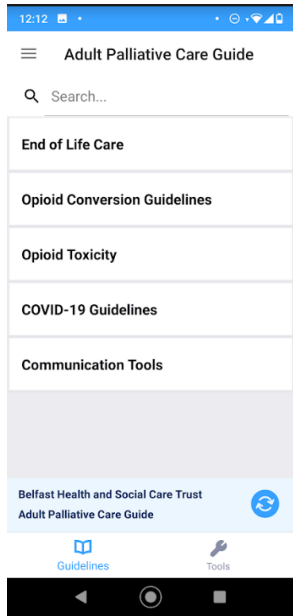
12:12

Adult Palliative Care Guide

Search...

End of Life Care

Opioid Conversion Guidelines

Opioid Toxicity

COVID-19 Guidelines

Communication Tools

Belfast Health and Social Care Trust
Adult Palliative Care Guide

Guidelines

Tools